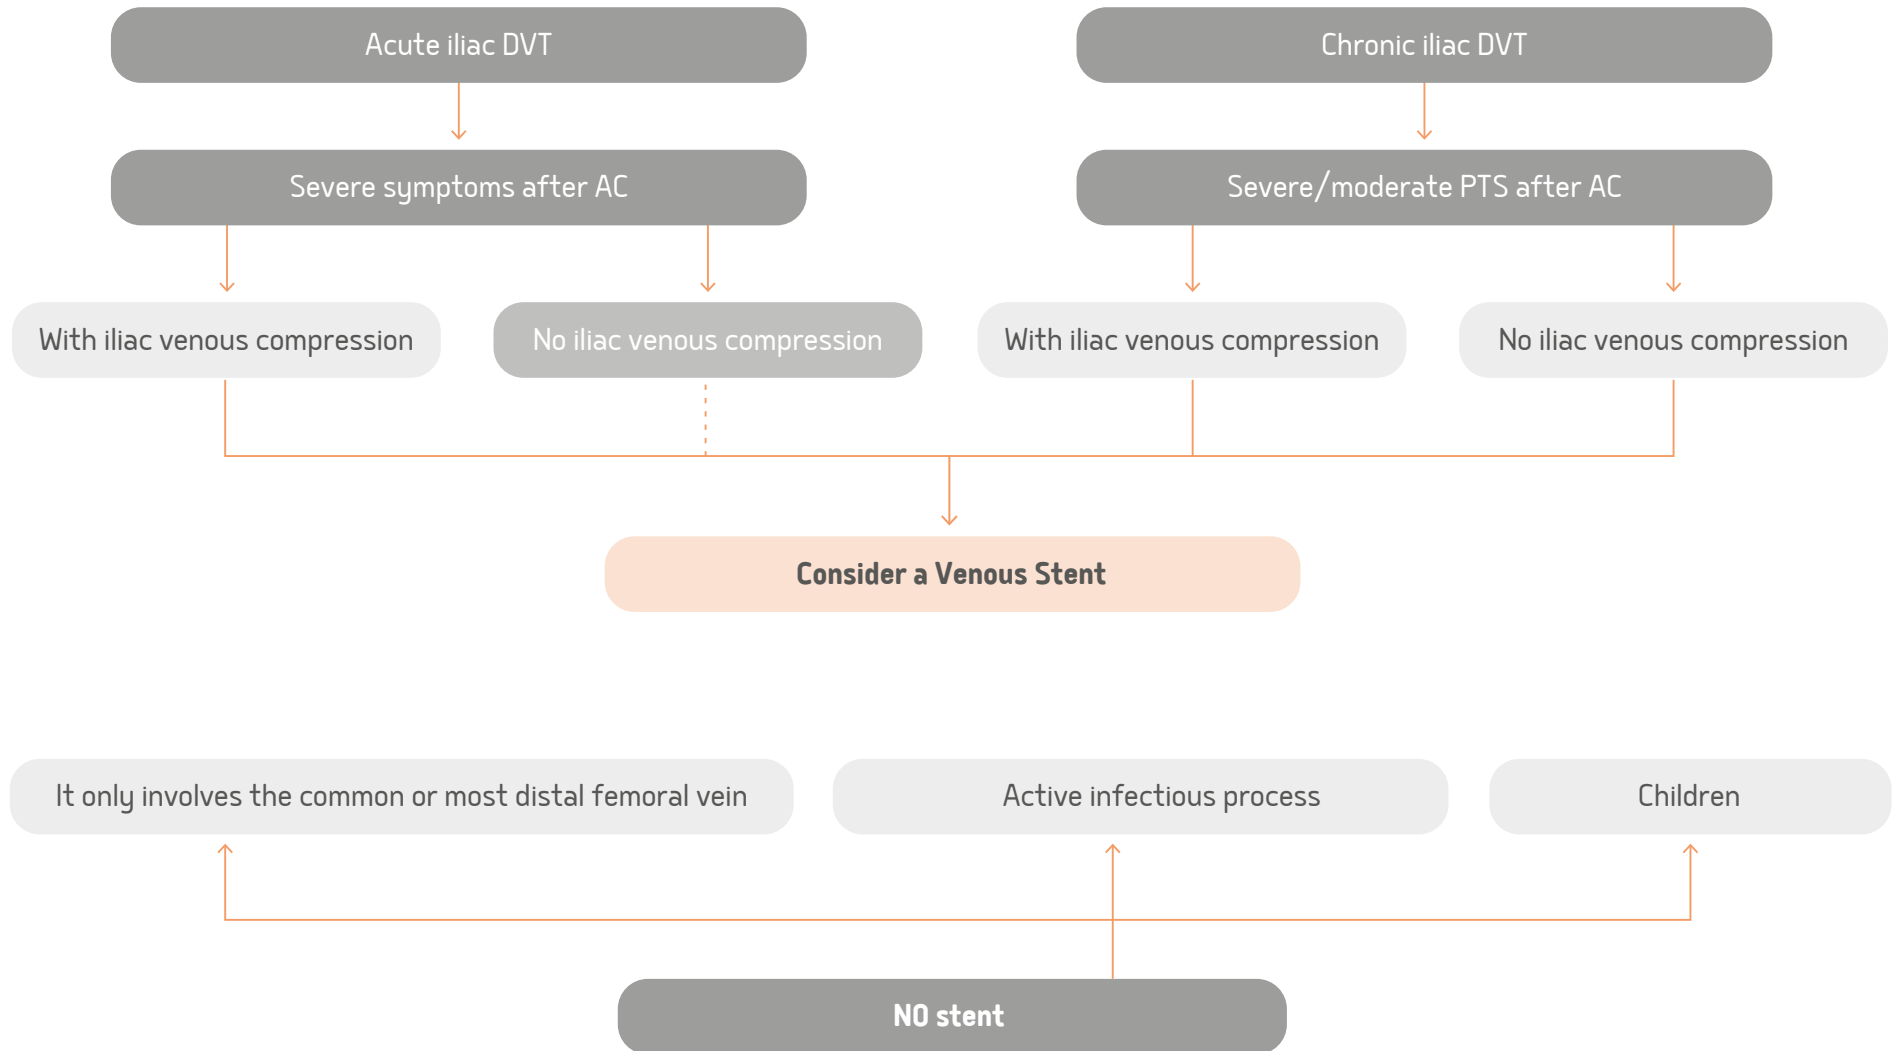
Acute iliac DVT

Chronic iliac DVT

Severe symptoms after AC

Severe/moderate PTS after AC

With iliac venous compression

No iliac venous compression

With iliac venous compression

No iliac venous compression

Consider a Venous Stent

It only involves the common or most distal femoral vein

Active infectious process

Children

NO stent